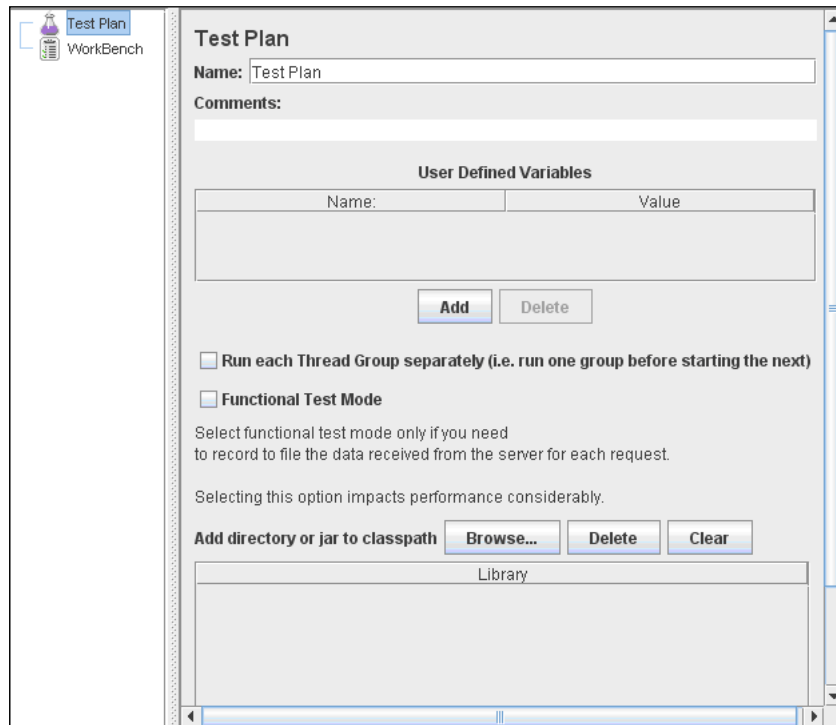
Test Plan
WorkBench

Test Plan

Name: Test Plan

Comments:

User Defined Variables

| Name: | Value |
|---|---|

Add Delete

Run each Thread Group separately (i.e. run one group before starting the next)

Functional Test Mode

Select functional test mode only if you need to record to file the data received from the server for each request.

Selecting this option impacts performance considerably.

Add directory or jar to classpath Browse... Delete Clear

| Library |
|---|